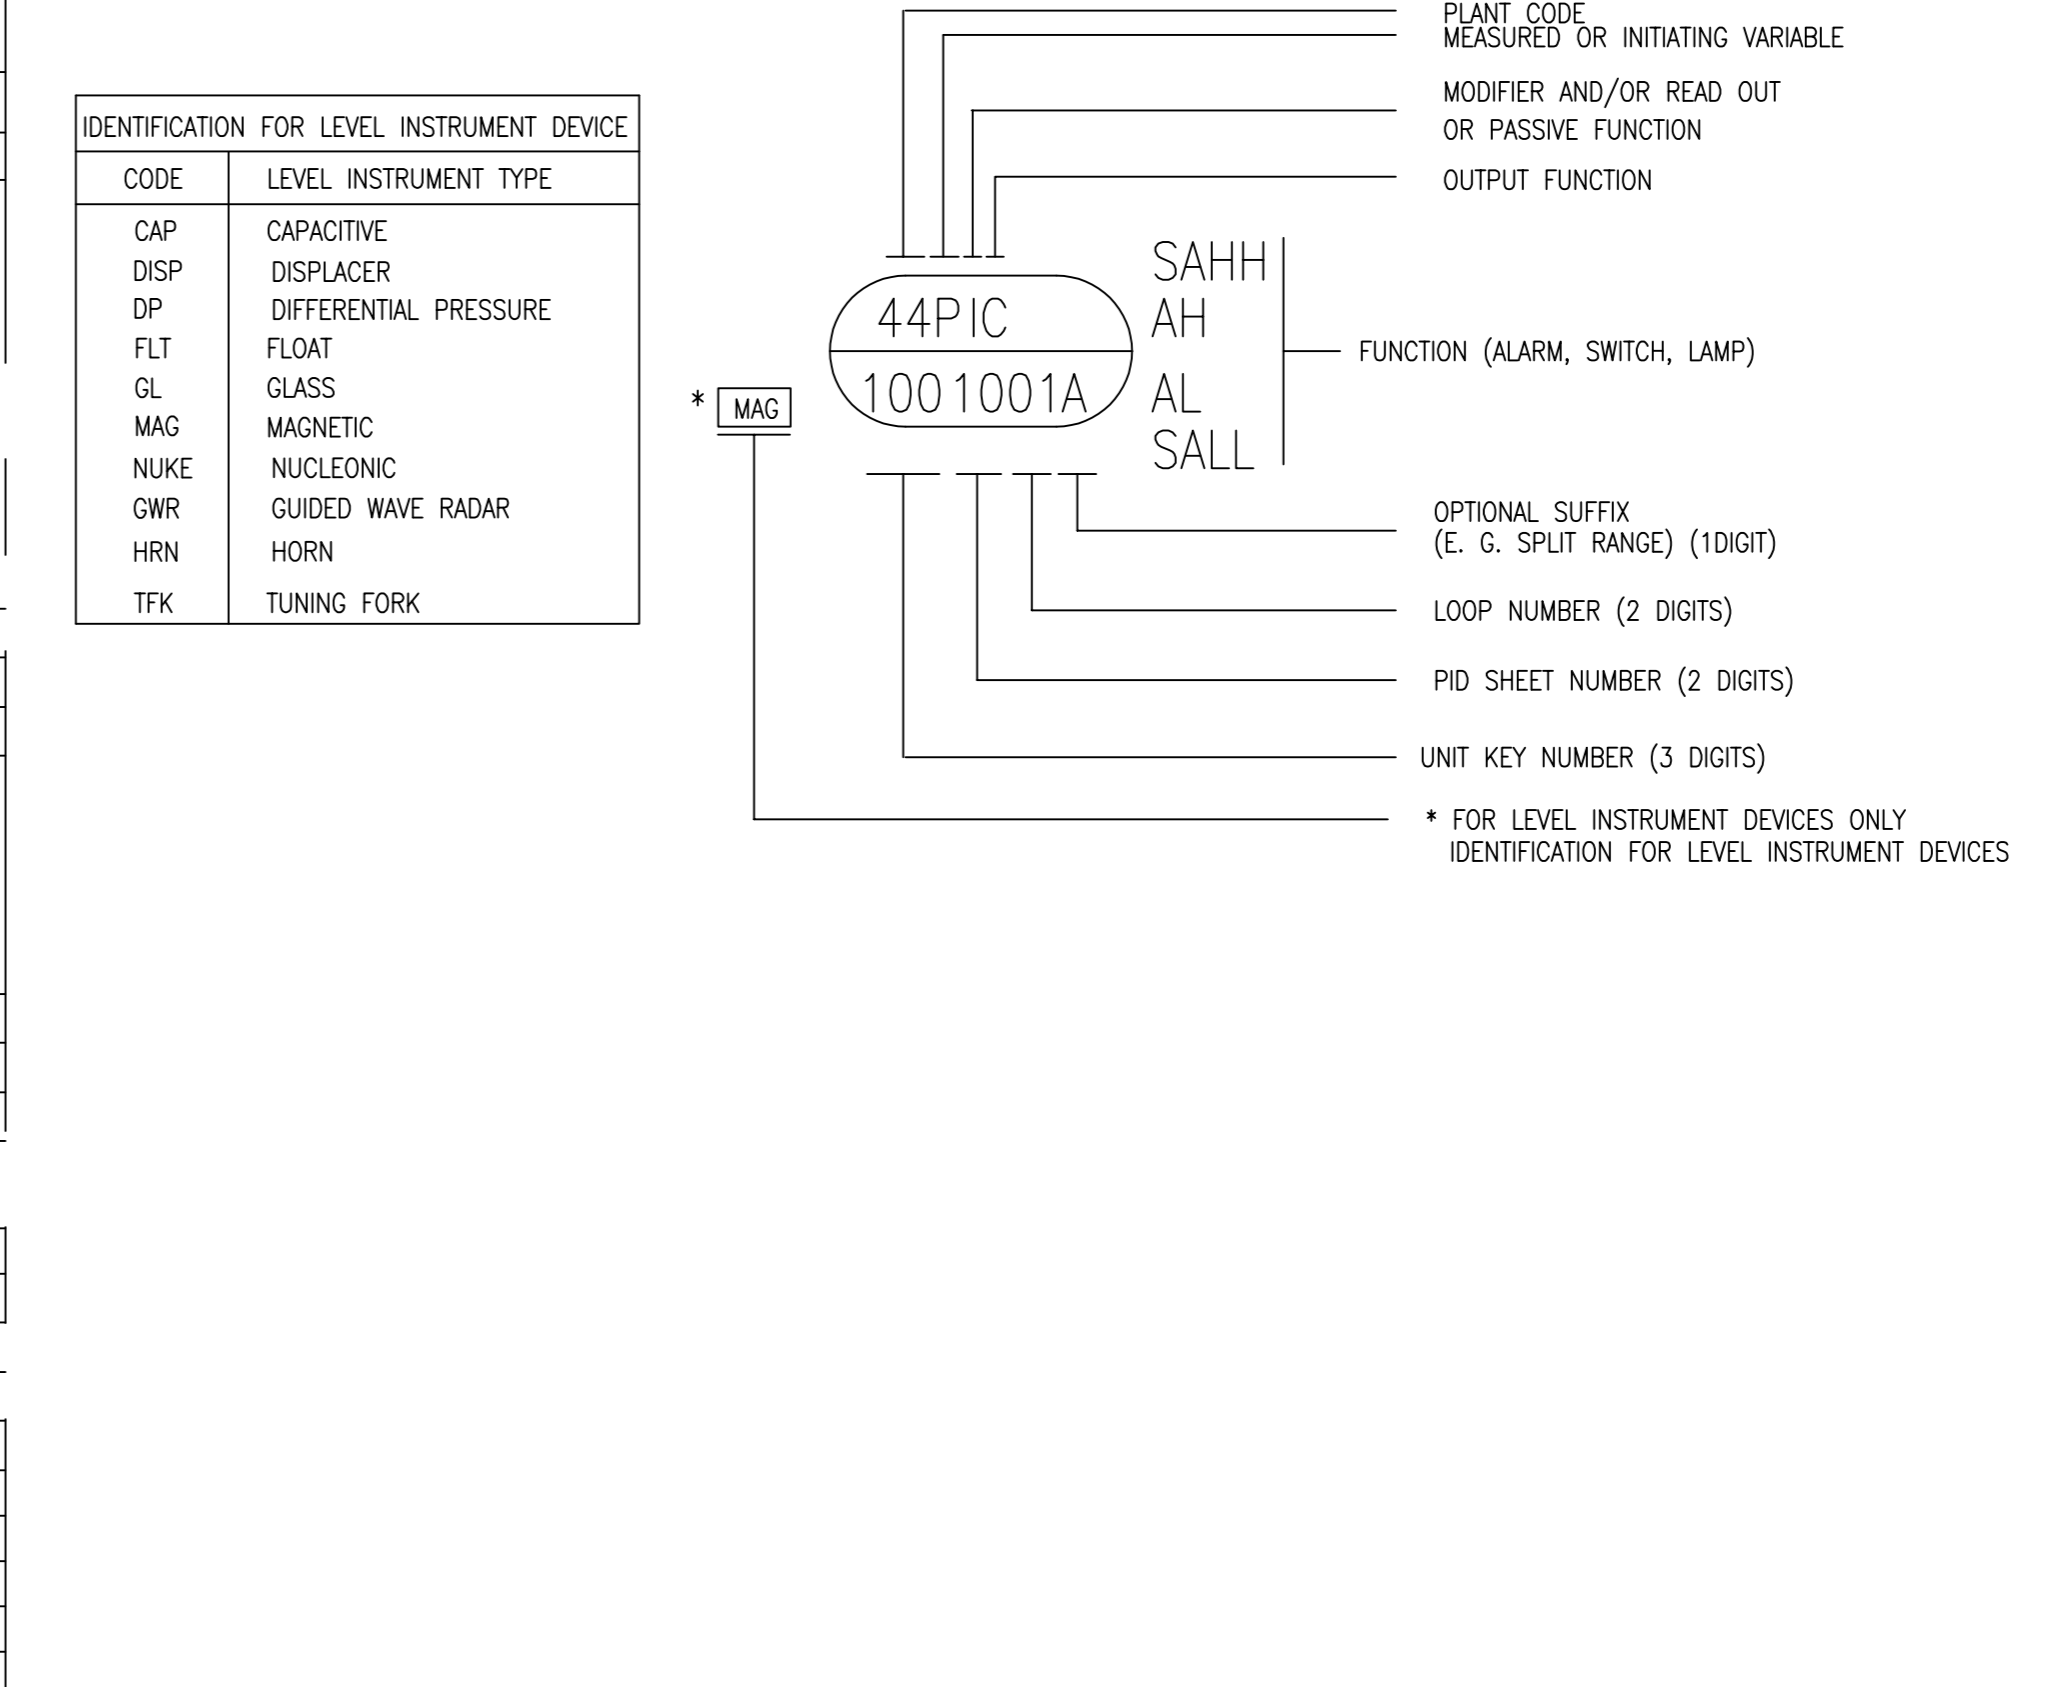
| IDENTIFICATION FOR LEVEL INSTRUMENT DEVICE | |
|---|---|
| CODE | LEVEL INSTRUMENT TYPE |
| CAP | CAPACITIVE |
| DISP | DISPLACER |
| DP | DIFFERENTIAL PRESSURE |
| FLT | FLOAT |
| GL | GLASS |
| MAG | MAGNETIC |
| NUKE | NUCLEONIC |
| GWR | GUIDED WAVE RADAR |
| HRN | HORN |
| TFK | TUNING FORK |

PLANT CODE
MEASURED OR INITIATING VARIABLE

MODIFIER AND/OR READ OUT OR PASSIVE FUNCTION

OUTPUT FUNCTION

44PIC
1001001A

SAHH
AH
AL
SALL

FUNCTION (ALARM, SWITCH, LAMP)

* MAG

OPTIONAL SUFFIX
(E. G. SPLIT RANGE) (1DIGIT)

LOOP NUMBER (2 DIGITS)

PID SHEET NUMBER (2 DIGITS)

UNIT KEY NUMBER (3 DIGITS)

* FOR LEVEL INSTRUMENT DEVICES ONLY
IDENTIFICATION FOR LEVEL INSTRUMENT DEVICES